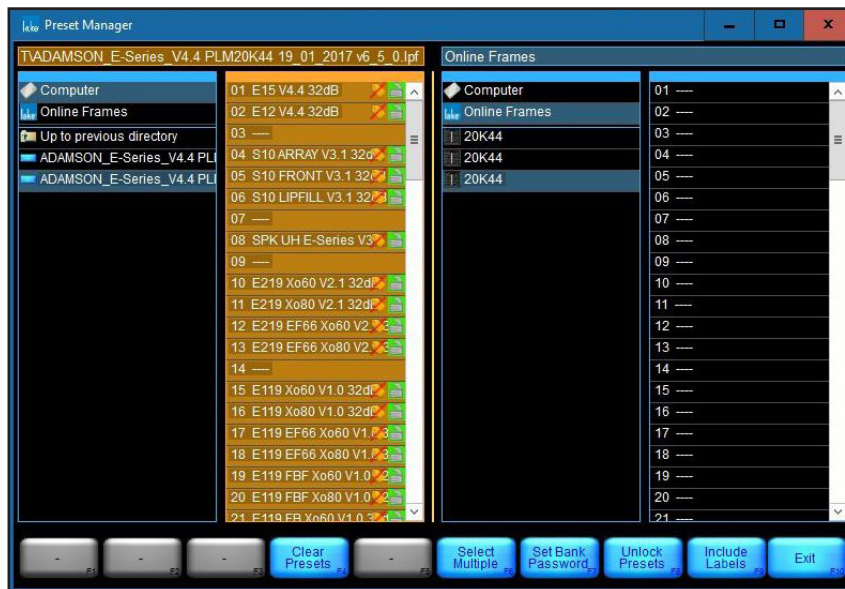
lake Preset Manager

T\ADAMSON_E-Series_V4.4 PLM20K44 19_01_2017 v6_5_0.lpf

Computer
Online Frames
Up to previous directory
ADAMSON_E-Series_V4.4 PLI
ADAMSON_E-Series_V4.4 PLI

01 E15 V4.4 32dB
02 E12 V4.4 32dB
03 ----
04 S10 ARRAY V3.1 32d
05 S10 FRONT V3.1 32
06 S10 LIPFILL V3.1 32
07 ----
08 SPK UH E-Series V3
09 ----
10 E219 Xo60 V2.1 32d
11 E219 Xo80 V2.1 32d
12 E219 EF66 Xo60 V2.
13 E219 EF66 Xo80 V2.
14 ----
15 E119 Xo60 V1.0 32d
16 E119 Xo80 V1.0 32d
17 E119 EF66 Xo60 V1.
18 E119 EF66 Xo80 V1.
19 E119 FBF Xo60 V1.0
20 E119 FBF Xo80 V1.0
21 E119 FB Xo60 V1.0 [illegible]

Online Frames

Computer
Online Frames
20K44
20K44
20K44

01 ----
02 ----
03 ----
04 ----
05 ----
06 ----
07 ----
08 ----
09 ----
10 ----
11 ----
12 ----
13 ----
14 ----
15 ----
16 ----
17 ----
18 ----
19 ----
20 ----
21 ----

- F1
- F2
- F3
Clear Presets F4
- F5
Select Multiple F6
Set Bank Password F7
Unlock Presets F8
Include Labels F9
Exit F10